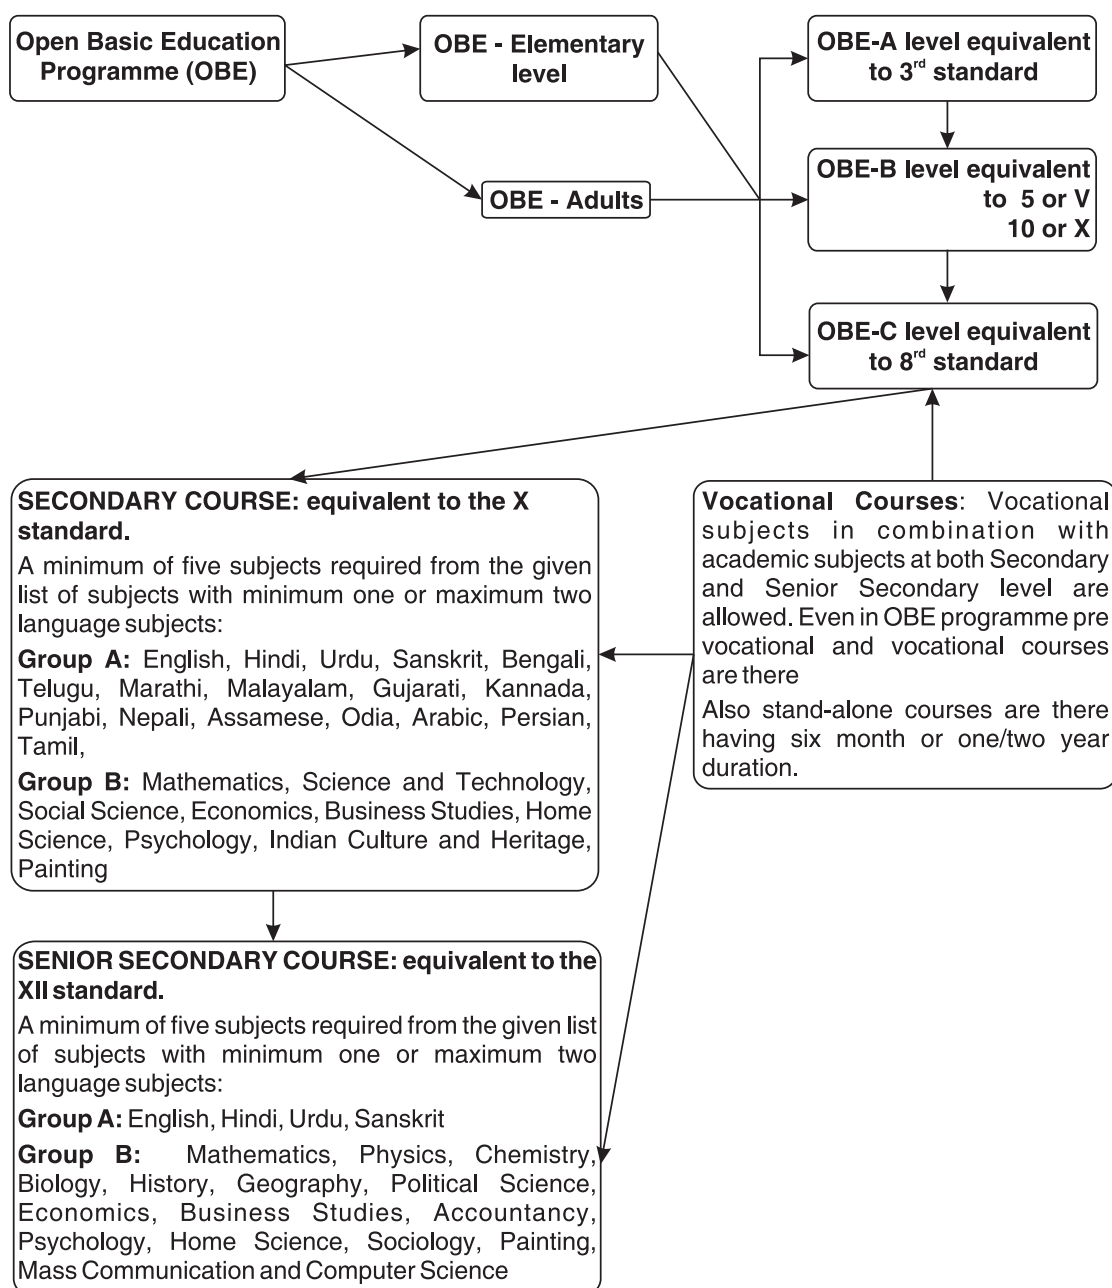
Open Basic Education Programme (OBE)

OBE - Elementary level

OBE - Adults

OBE-A level equivalent to 3$^{rd}$ standard

OBE-B level equivalent to 5 or V 10 or X

OBE-C level equivalent to 8$^{rd}$ standard

SECONDARY COURSE: equivalent to the X standard.

A minimum of five subjects required from the given list of subjects with minimum one or maximum two language subjects:

Group A: English, Hindi, Urdu, Sanskrit, Bengali, Telugu, Marathi, Malayalam, Gujarati, Kannada, Punjabi, Nepali, Assamese, Odia, Arabic, Persian, Tamil,

Group B: Mathematics, Science and Technology, Social Science, Economics, Business Studies, Home Science, Psychology, Indian Culture and Heritage, Painting

Vocational Courses: Vocational subjects in combination with academic subjects at both Secondary and Senior Secondary level are allowed. Even in OBE programme pre vocational and vocational courses are there

Also stand-alone courses are there having six month or one/two year duration.

SENIOR SECONDARY COURSE: equivalent to the XII standard.

A minimum of five subjects required from the given list of subjects with minimum one or maximum two language subjects:

Group A: English, Hindi, Urdu, Sanskrit

Group B: Mathematics, Physics, Chemistry, Biology, History, Geography, Political Science, Economics, Business Studies, Accountancy, Psychology, Home Science, Sociology, Painting, Mass Communication and Computer Science